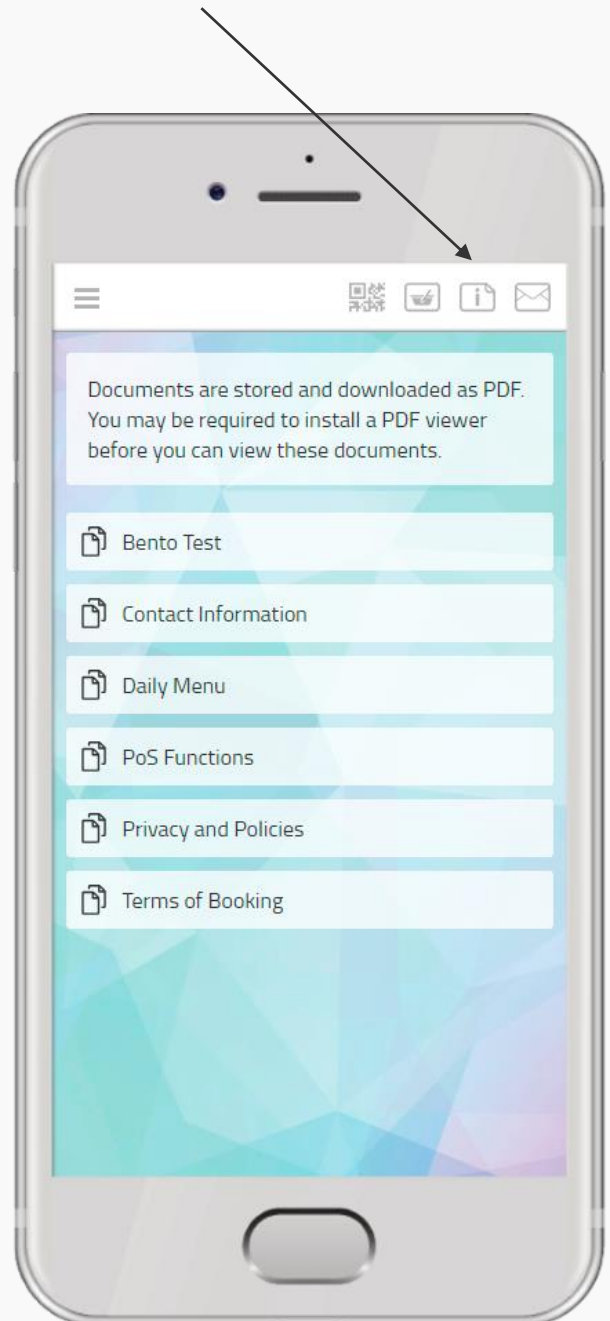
Documents are stored and downloaded as PDF. You may be required to install a PDF viewer before you can view these documents.

Bento Test

Contact Information

Daily Menu

PoS Functions

Privacy and Policies

Terms of Booking